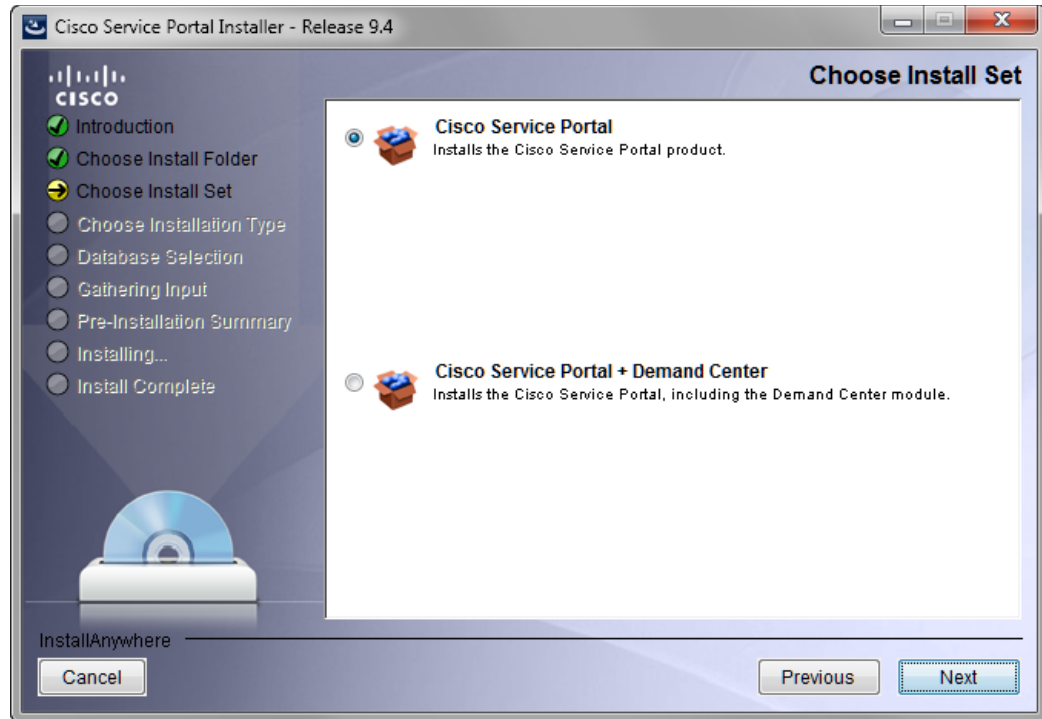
Cisco Service Portal Installer - Release 9.4

cisco

Choose Install Set

Introduction
Choose Install Folder
Choose Install Set
Choose Installation Type
Database Selection
Gathering Input
Pre-Installation Summary
Installing...
Install Complete

Cisco Service Portal
Installs the Cisco Service Portal product.

Cisco Service Portal + Demand Center
Installs the Cisco Service Portal, including the Demand Center module.

InstallAnywhere

Cancel

Previous

Next